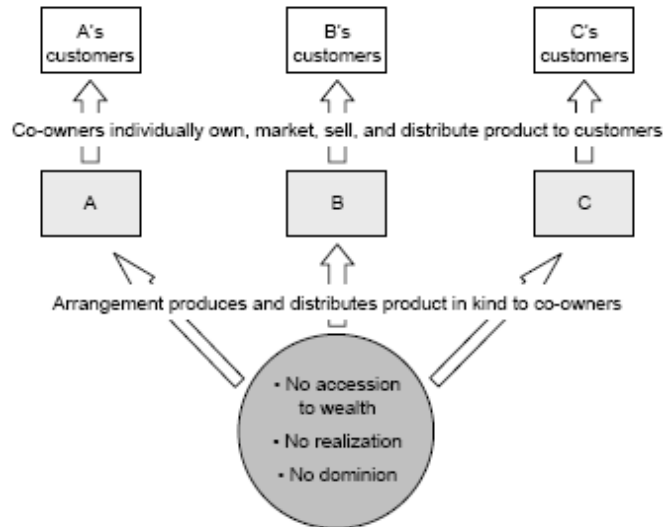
A's customers

B's customers

C's customers

Co-owners individually own, market, sell, and distribute product to customers

A

B

C

Arrangement produces and distributes product in kind to co-owners

• No accession to wealth

• No realization

• No dominion